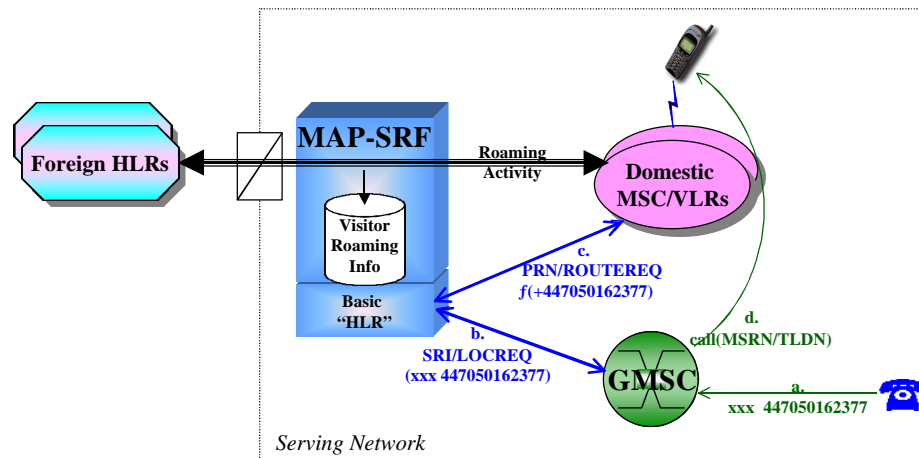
Foreign HLRs

MAP-SRF

Roaming Activity

Domestic MSC/VLRs

Visitor Roaming Info

Basic "HLR"

c.
PRN/ROUTEREQ
$f$(+447050162377)

b.
SRI/LOCREQ
(xxx 447050162377)

d.
call(MSRN/TLDN)

GMSC

a.
xxx 447050162377

Serving Network